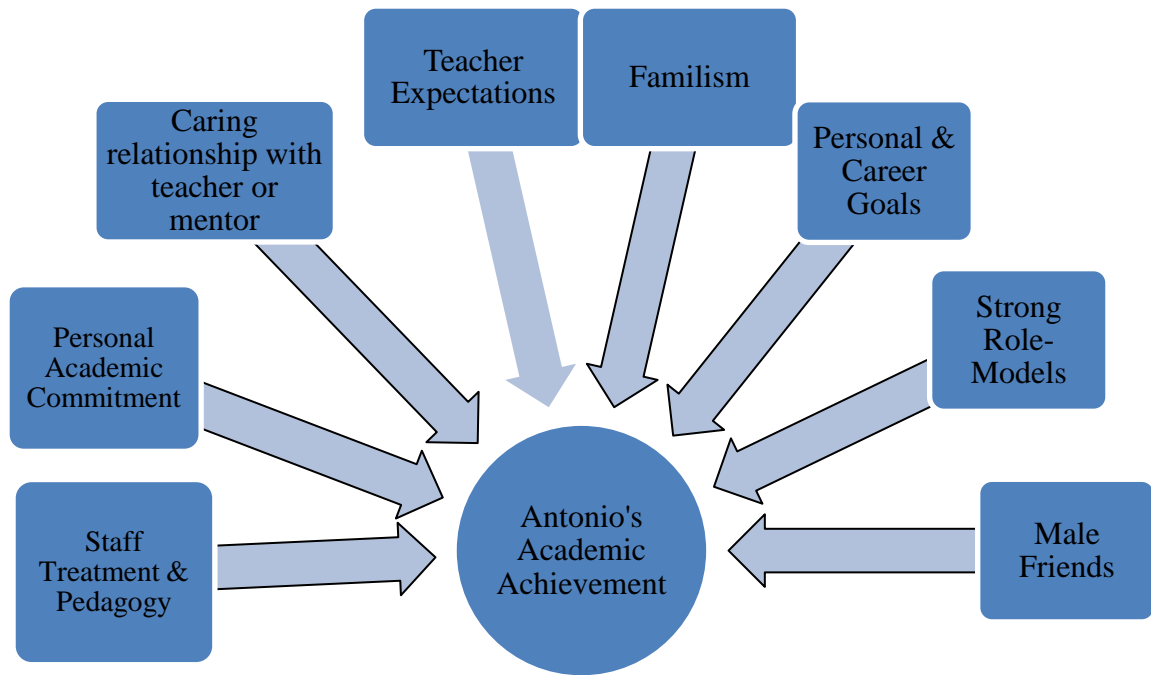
Teacher Expectations

Familism

Caring relationship with teacher or mentor

Personal & Career Goals

Personal Academic Commitment

Strong Role-Models

Staff Treatment & Pedagogy

Antonio's Academic Achievement

Male Friends